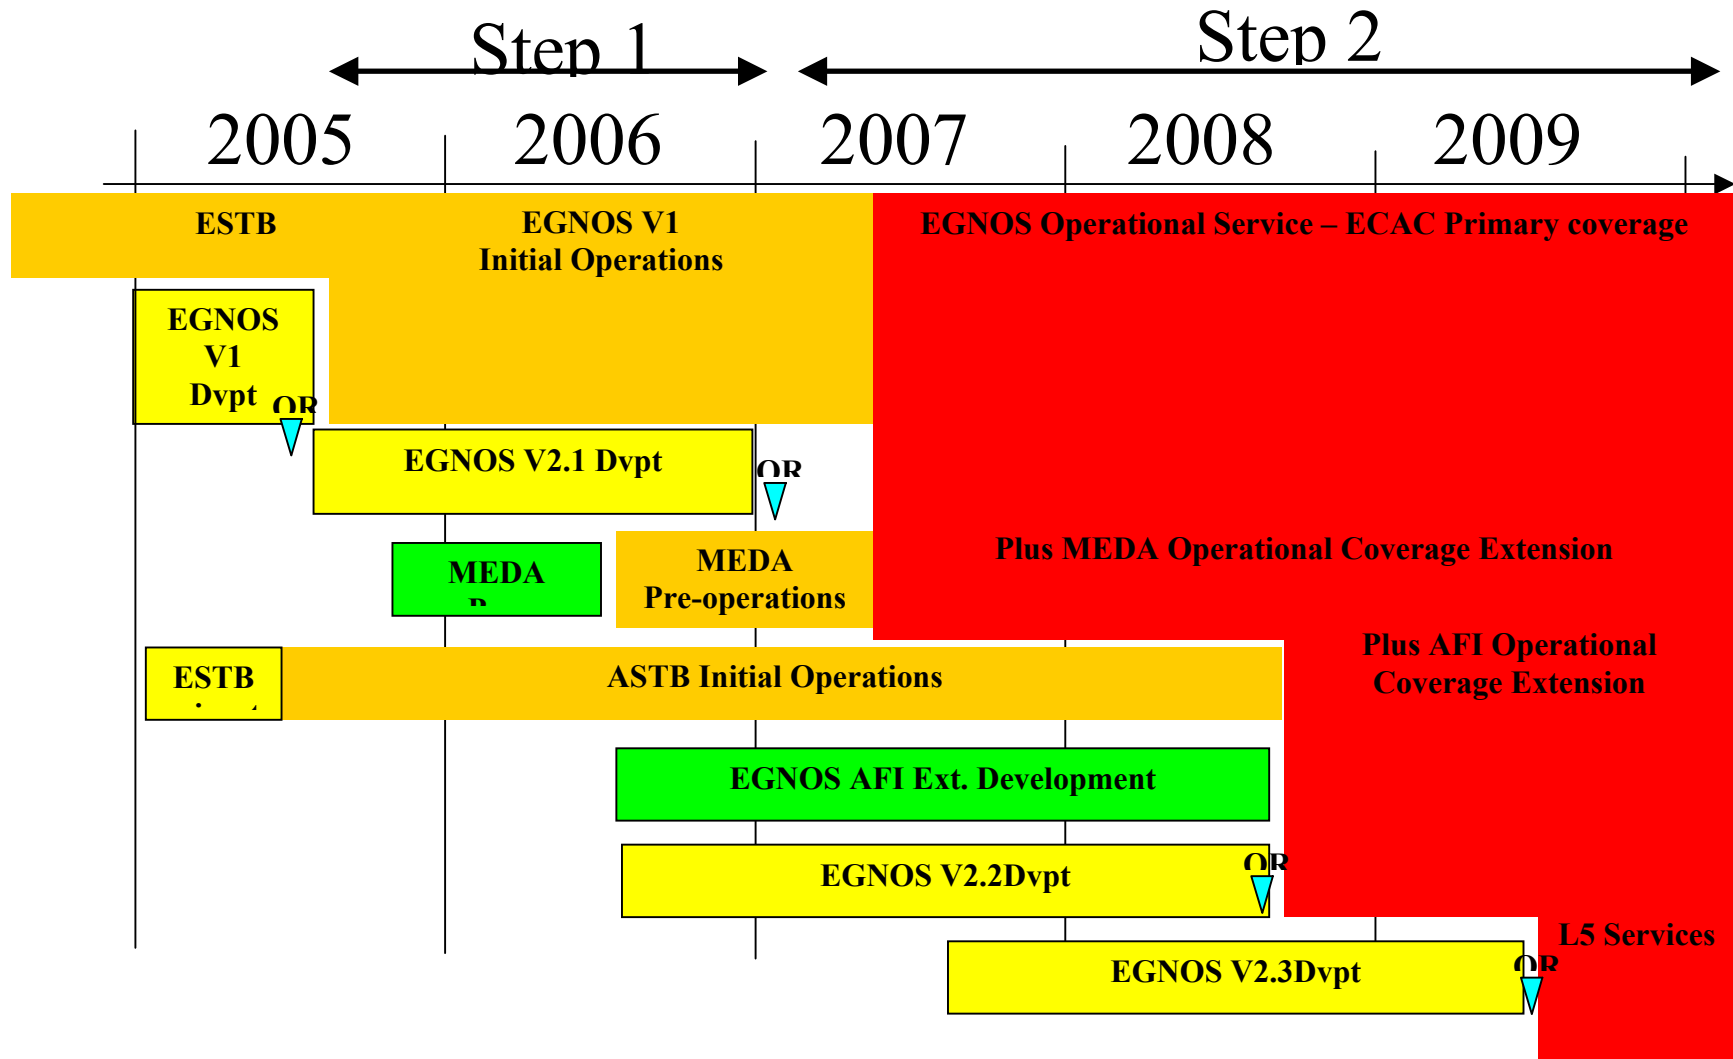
Step 1

Step 2

2005

2006

2007

2008

2009

ESTB

EGNOS V1
Initial Operations

EGNOS Operational Service – ECAC Primary coverage

EGNOS
V1
Dvpt

OR

EGNOS V2.1 Dvpt

OR

MEDA
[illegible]

MEDA
Pre-operations

Plus MEDA Operational Coverage Extension

ESTB
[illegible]

ASTB Initial Operations

Plus AFI Operational
Coverage Extension

EGNOS AFI Ext. Development

EGNOS V2.2Dvpt

OR

L5 Services

EGNOS V2.3Dvpt

OR